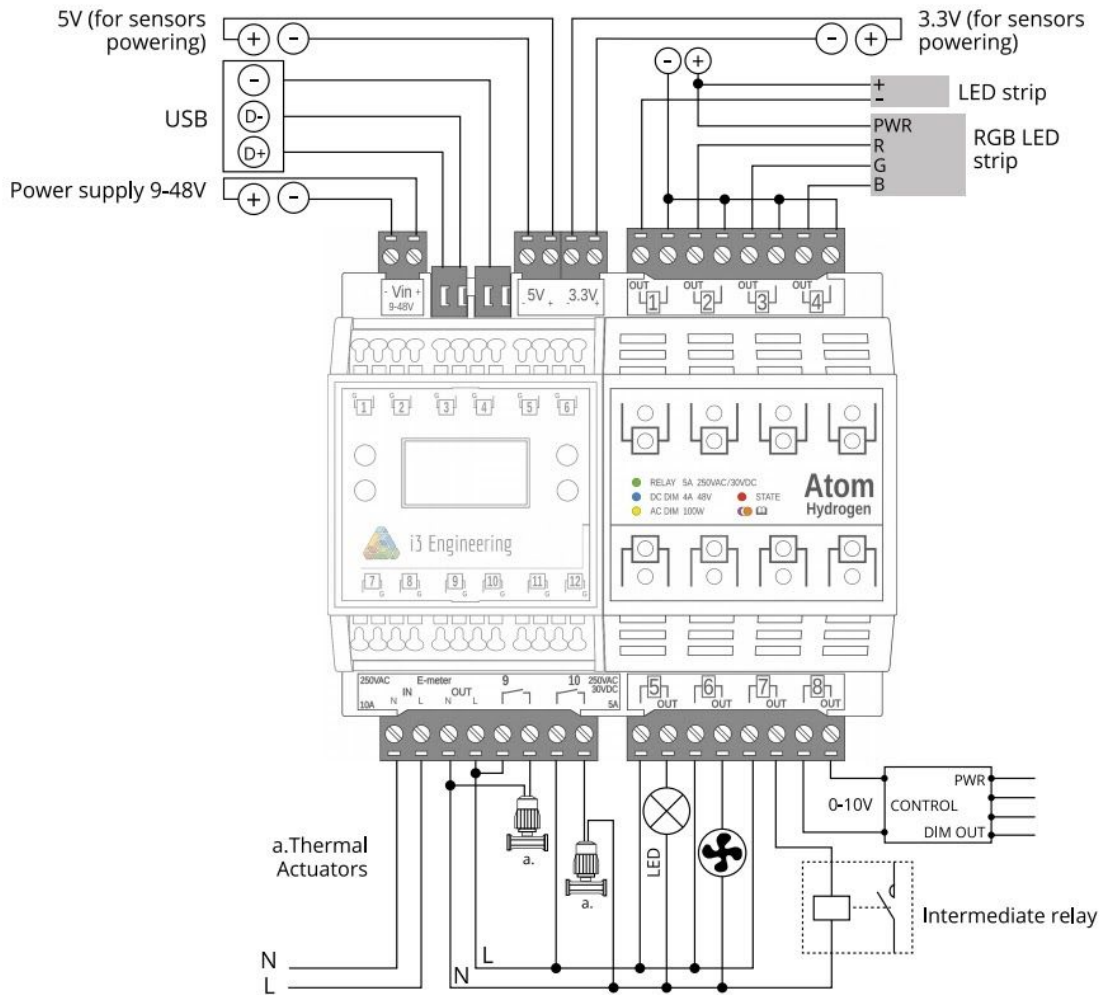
5V (for sensors powering) + -

3.3V (for sensors powering) - +

USB - D- D+

Power supply 9-48V + -

- +

+ - LED strip

PWR R G B RGB LED strip

- Vin + 9-48V

- 5V + - 3.3V +

OUT 1 OUT 2 OUT 3 OUT 4

G 1 G 2 G 3 G 4 G 5 G 6

i3 Engineering

7 G 8 G 9 G 10 G 11 G 12 G

RELAY 5A 250VAC/30VDC
DC DIM 4A 48V
AC DIM 100W
STATE

Atom Hydrogen

250VAC 10A E-meter IN N L OUT N L 9 10 250VAC 30VDC 5A

5 OUT 6 OUT 7 OUT 8 OUT

PWR 0-10V CONTROL DIM OUT

a.Thermal Actuators

a. a.

LED

Intermediate relay

N L N L